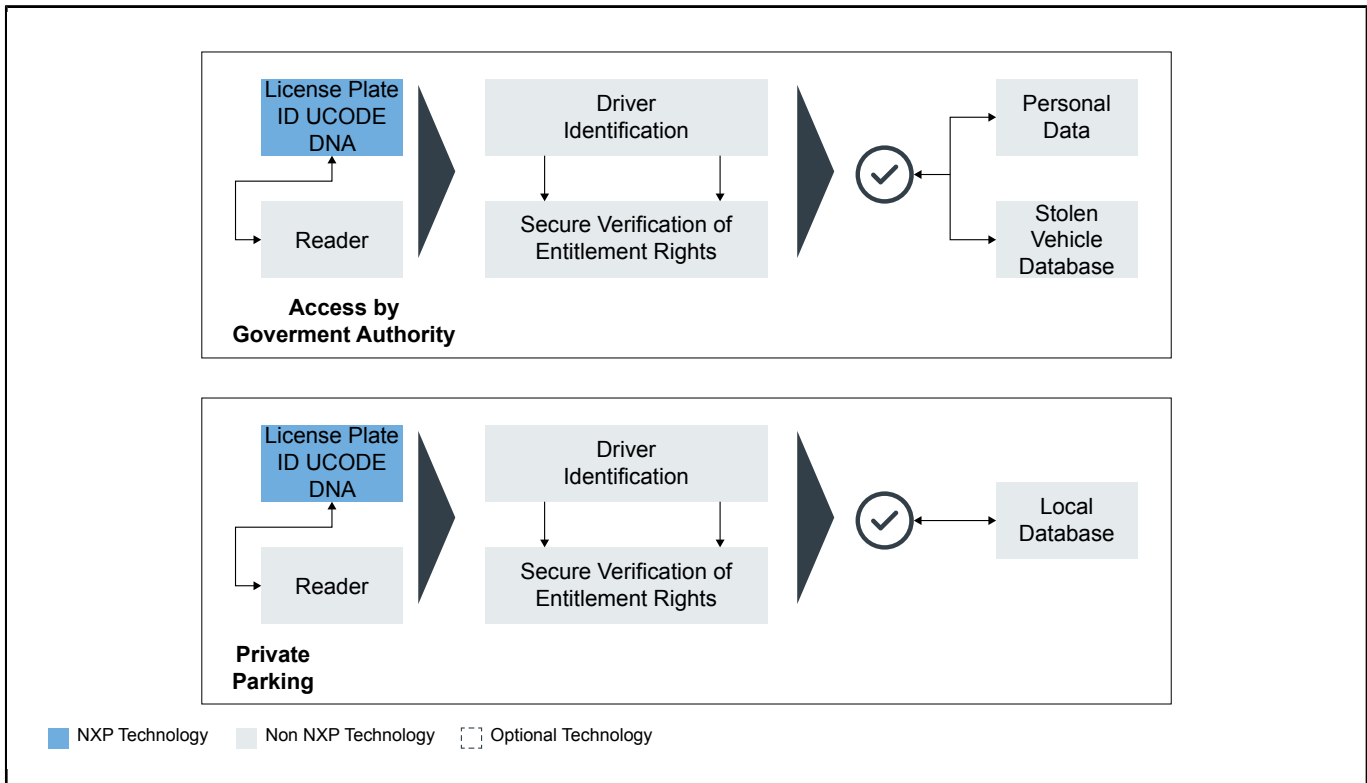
License Plate ID UCODE DNA

Reader

Access by Goverment Authority

Driver Identification

Secure Verification of Entitlement Rights

Personal Data

Stolen Vehicle Database

License Plate ID UCODE DNA

Reader

Private Parking

Driver Identification

Secure Verification of Entitlement Rights

Local Database

NXP Technology
Non NXP Technology
Optional Technology